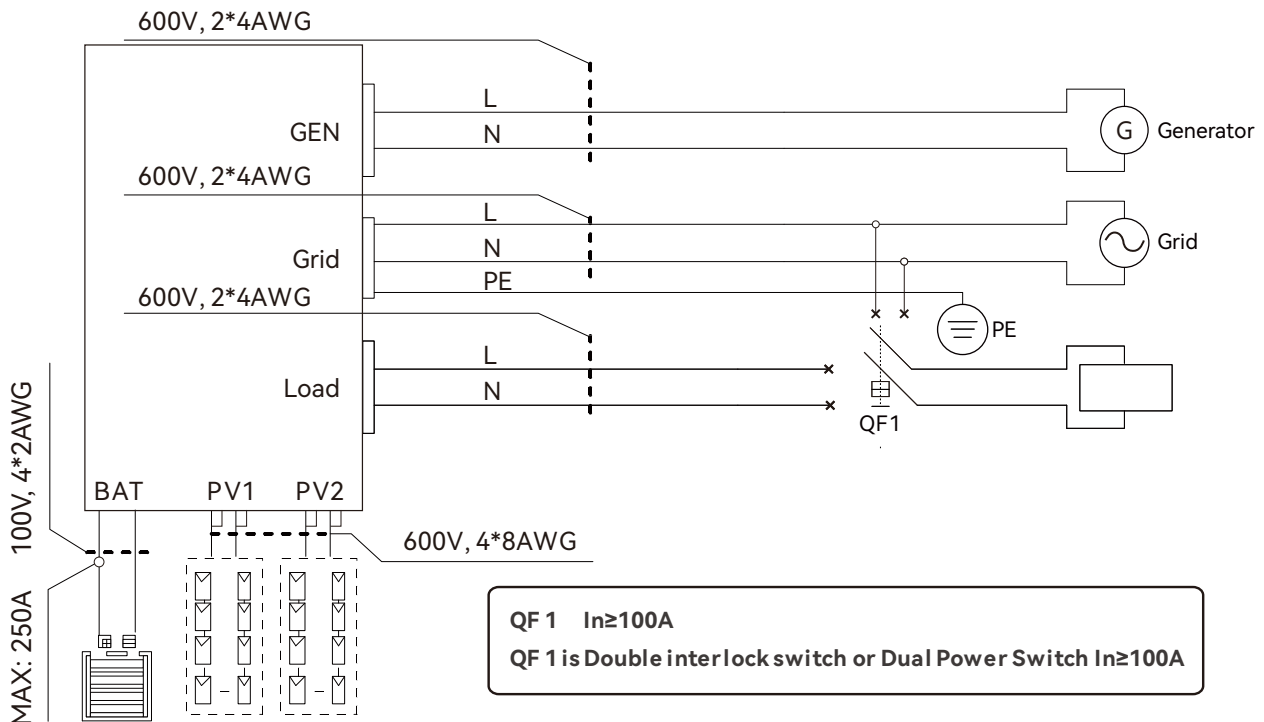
600V, 2*4AWG

GEN

L

N

G Generator

600V, 2*4AWG

Grid

L

N

PE

Grid

600V, 2*4AWG

PE

Load

L

N

QF1

100V, 4*2AWG

MAX: 250A

BAT

PV1

PV2

600V, 4*8AWG

QF 1 In≥100A

QF 1 is Double interlock switch or Dual Power Switch In≥100A